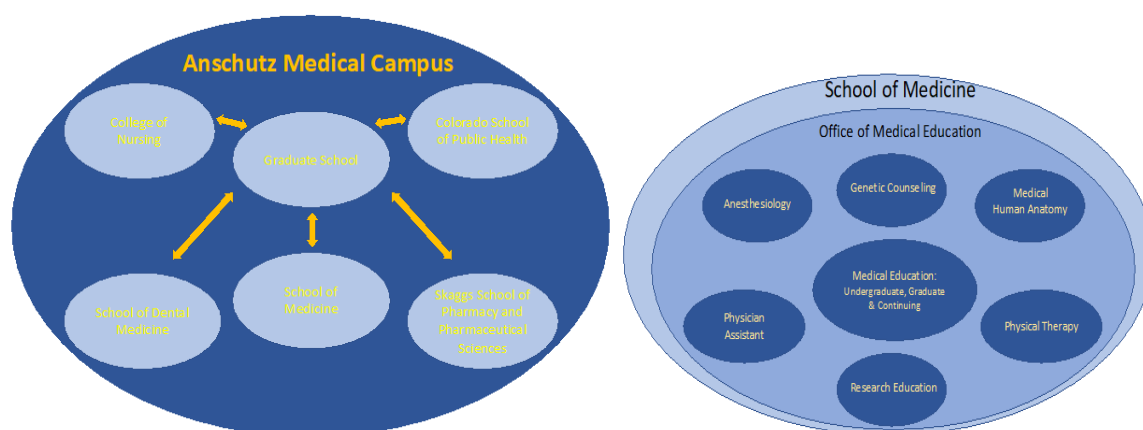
Anschutz Medical Campus

College of Nursing

Graduate School

Colorado School of Public Health

School of Dental Medicine

School of Medicine

Skaggs School of Pharmacy and Pharmaceutical Sciences

School of Medicine

Office of Medical Education

Anesthesiology

Genetic Counseling

Medical Human Anatomy

Medical Education: Undergraduate, Graduate & Continuing

Physician Assistant

Physical Therapy

Research Education